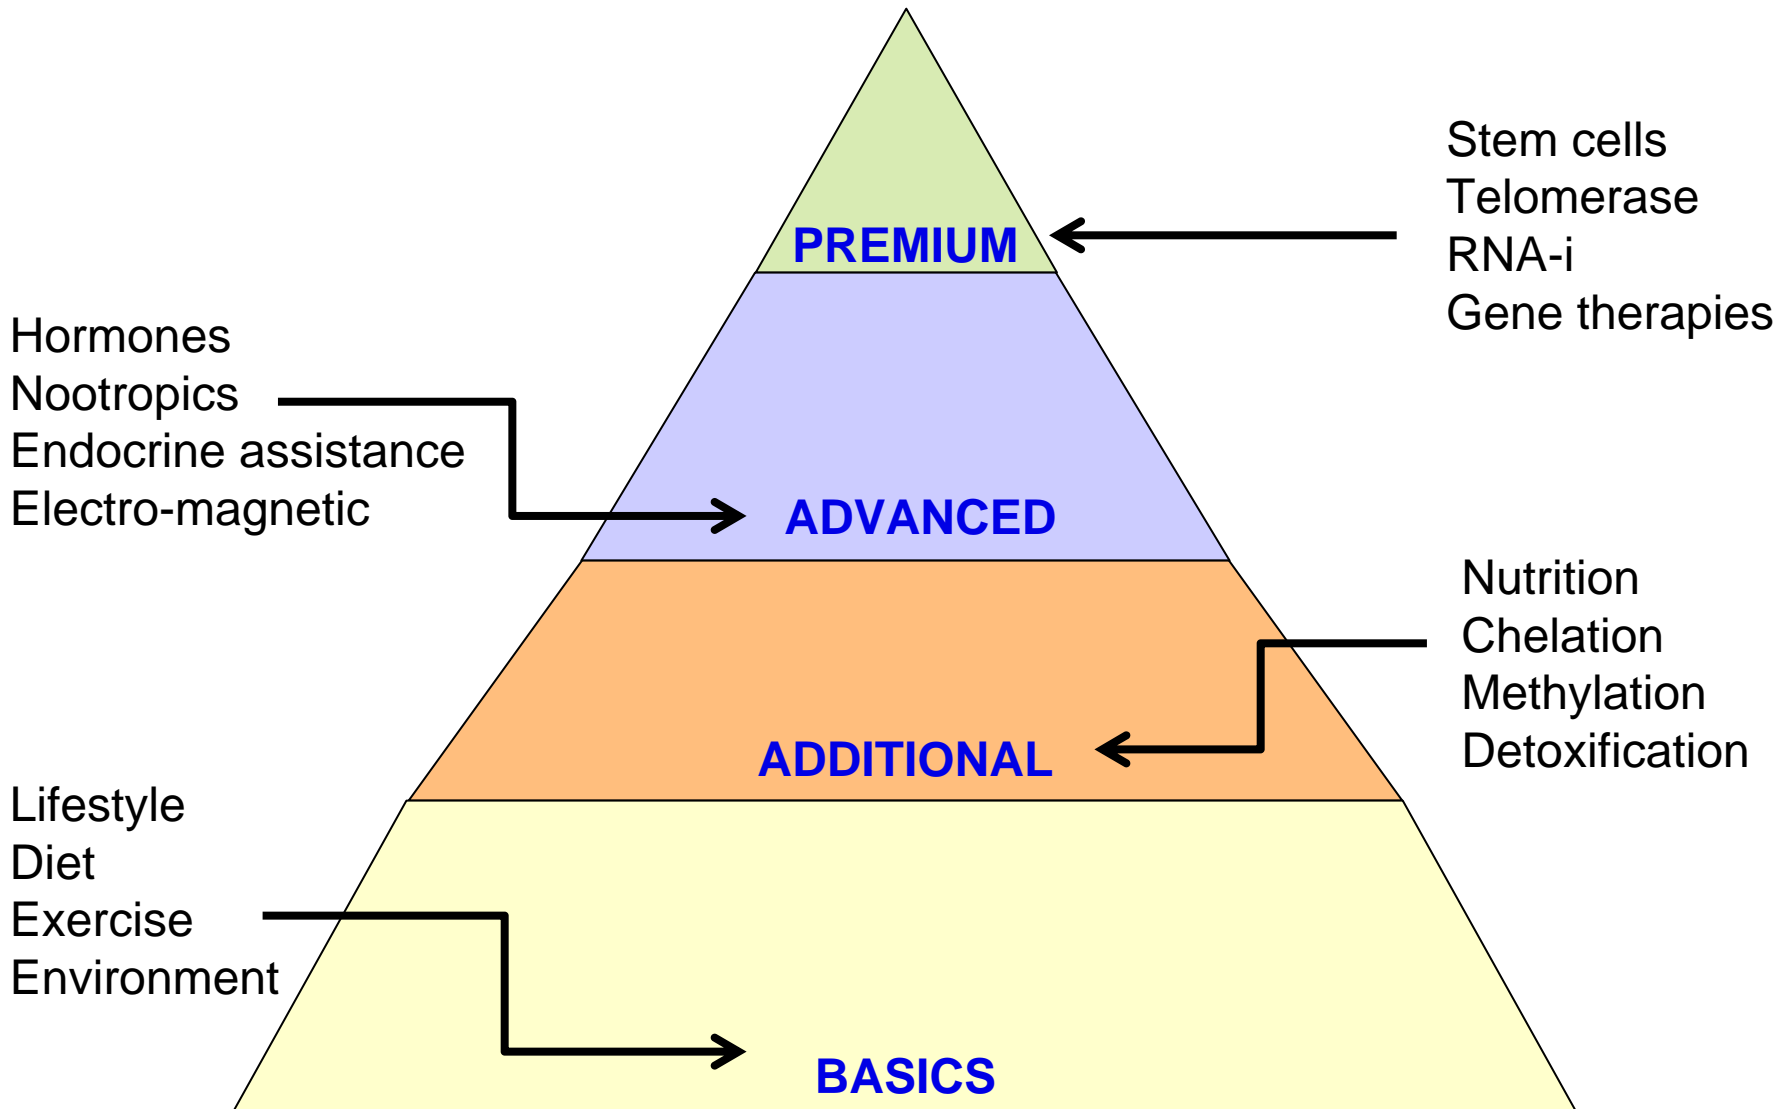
PREMIUM

Stem cells
Telomerase
RNA-i
Gene therapies

Hormones
Nootropics
Endocrine assistance
Electro-magnetic

ADVANCED

Nutrition
Chelation
Methylation
Detoxification

ADDITIONAL

Lifestyle
Diet
Exercise
Environment

BASICS